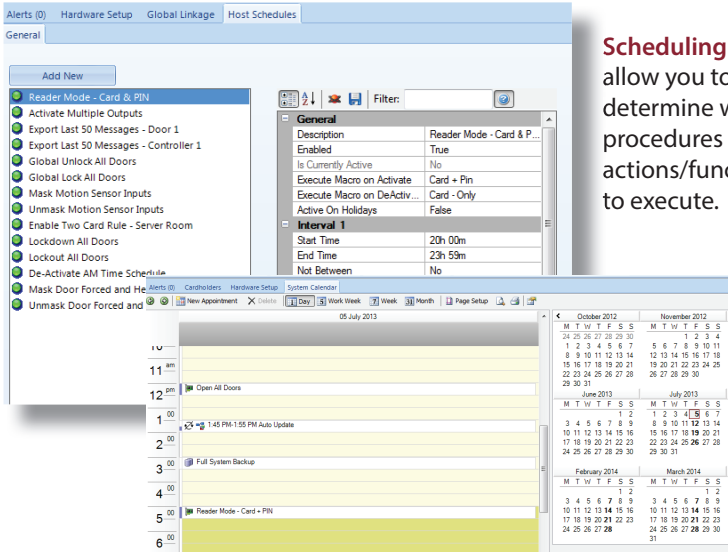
Alerts (0) Hardware Setup Global Linkage Host Schedules

General

Add New

Reader Mode - Card & PIN
Activate Multiple Outputs
Export Last 50 Messages - Door 1
Export Last 50 Messages - Controller 1
Global Unlock All Doors
Global Lock All Doors
Mask Motion Sensor Inputs
Unmask Motion Sensor Inputs
Enable Two Card Rule - Server Room
Lockdown All Doors
Lockout All Doors
De-Activate AM Time Schedule
Mask Door Forced and He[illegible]
Unmask Door Forced and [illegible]

Filter:

| General | |
|---|---|
| Description | Reader Mode - Card & P... |
| Enabled | True |
| Is Currently Active | No |
| Execute Macro on Activate | Card + Pin |
| Execute Macro on DeActiv... | Card - Only |
| Active On Holidays | False |
| Interval 1 | |
| Start Time | 20h 00m |
| End Time | 23h 59m |
| Not Between | No |

Scheduling allow you to determine w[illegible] procedures actions/func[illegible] to execute.

Alerts (0) Cardholders Hardware Setup System Calendar

New Appointment Delete 1 Day 5 Work Week 7 Week 31 Month Page Setup

05 July 2013

10
11 am
12 pm Open All Doors
1 00 1:45 PM-1:55 PM Auto Update
2 00
3 00 Full System Backup
4 00
5 00 Reader Mode - Card + PIN
6 00

October 2012
M T W T F S S
24 25 26 27 28 29 30
1 2 3 4 5 6 7
8 9 10 11 12 13 14
15 16 17 18 19 20 21
22 23 24 25 26 27 28
29 30 31

November 2012
M T W T F S S
1 2 3 4
5 6 7 8 9 10 11
12 13 14 15 16 17 18
19 20 21 22 23 24 25
26 27 28 29 30

June 2013
M T W T F S S
1 2
3 4 5 6 7 8 9
10 11 12 13 14 15 16
17 18 19 20 21 22 23
24 25 26 27 28 29 30

July 2013
M T W T F S S
1 2 3 4 5 6 7
8 9 10 11 12 13 14
15 16 17 18 19 20 21
22 23 24 25 26 27 28
29 30 31

February 2014
M T W T F S S
1 2
3 4 5 6 7 8 9
10 11 12 13 14 15 16
17 18 19 20 21 22 23
24 25 26 27 28

March 2014
M T W T F S S
1 2
3 4 5 6 7 8 9
10 11 12 13 14 15 16
17 18 19 20 21 22 23
24 25 26 27 28 29 30
31